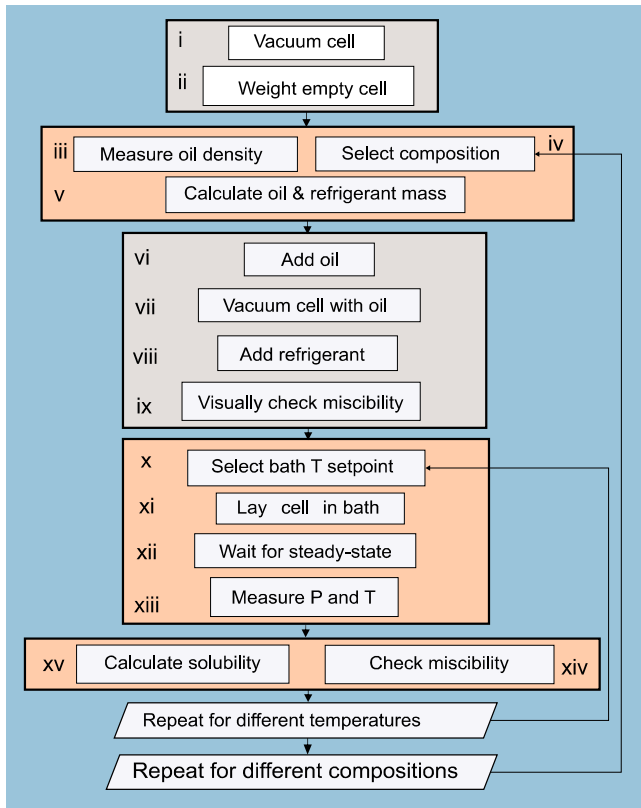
i Vacuum cell
ii Weight empty cell

iii Measure oil density
Select composition iv
v Calculate oil & refrigerant mass

vi Add oil
vii Vacuum cell with oil
viii Add refrigerant
ix Visually check miscibility

x Select bath T setpoint
xi Lay cell in bath
xii Wait for steady-state
xiii Measure P and T

xv Calculate solubility
Check miscibility xiv

Repeat for different temperatures

Repeat for different compositions